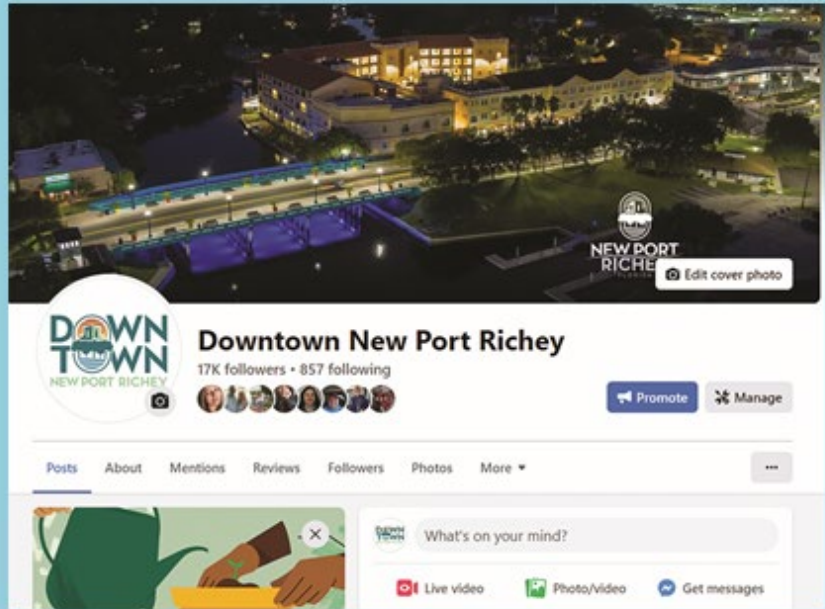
NEW PORT RICHEY FLORIDA

Edit cover photo

DOWN TOWN NEW PORT RICHEY

Downtown New Port Richey

17K followers • 857 following

Promote

Manage

Posts About Mentions Reviews Followers Photos More ▾

···

DOWN TOWN

What's on your mind?

Live video

Photo/video

Get messages